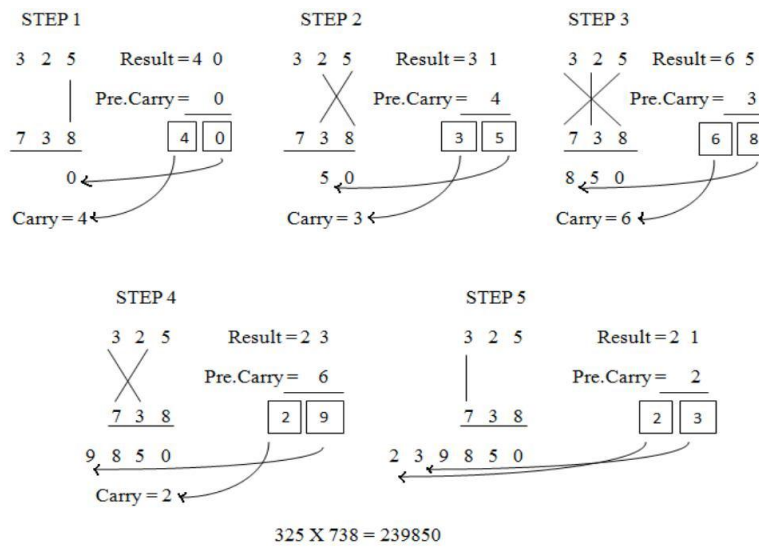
STEP 1

3 2 5 Result = 4 0

Pre.Carry = 0

7 3 8

4 0

0

Carry = 4

STEP 2

3 2 5 Result = 3 1

Pre.Carry = 4

7 3 8

3 5

5 0

Carry = 3

STEP 3

3 2 5 Result = 6 5

Pre.Carry = 3

7 3 8

6 8

8 5 0

Carry = 6

STEP 4

3 2 5 Result = 2 3

Pre.Carry = 6

7 3 8

2 9

9 8 5 0

Carry = 2

STEP 5

3 2 5 Result = 2 1

Pre.Carry = 2

7 3 8

2 3

2 3 9 8 5 0

325 X 738 = 239850